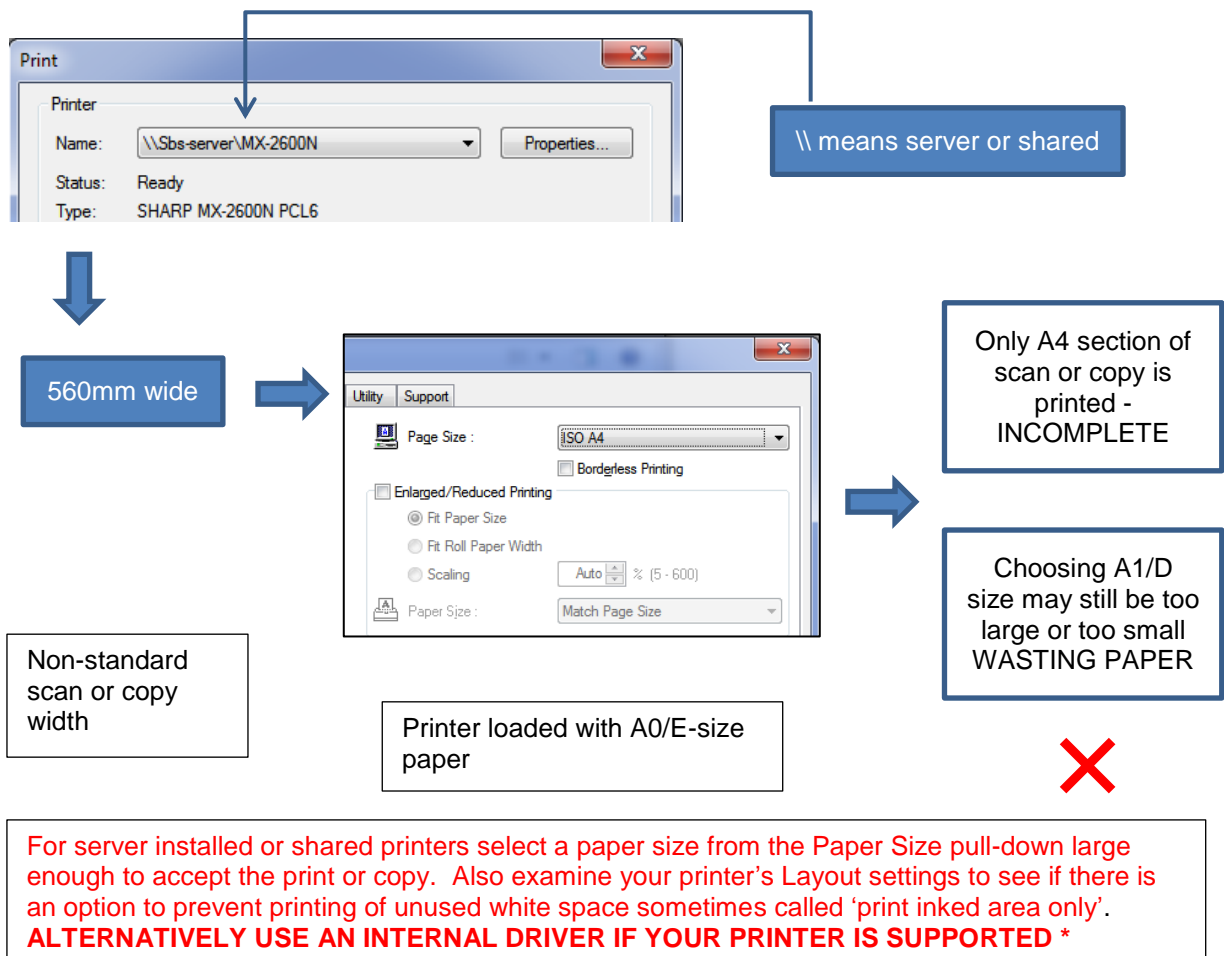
Print

Printer

Name: \\Sbs-server\MX-2600N

Properties...

Status: Ready

Type: SHARP MX-2600N PCL6

\\ means server or shared

560mm wide

Utility Support

Page Size : ISO A4

Borderless Printing

Enlarged/Reduced Printing

Fit Paper Size

Fit Roll Paper Width

Scaling Auto % (5 - 600)

Paper Size : Match Page Size

Only A4 section of scan or copy is printed - INCOMPLETE

Choosing A1/D size may still be too large or too small WASTING PAPER

Non-standard scan or copy width

Printer loaded with A0/E-size paper

For server installed or shared printers select a paper size from the Paper Size pull-down large enough to accept the print or copy. Also examine your printer's Layout settings to see if there is an option to prevent printing of unused white space sometimes called 'print inked area only'.
**ALTERNATIVELY USE AN INTERNAL DRIVER IF YOUR PRINTER IS SUPPORTED ***